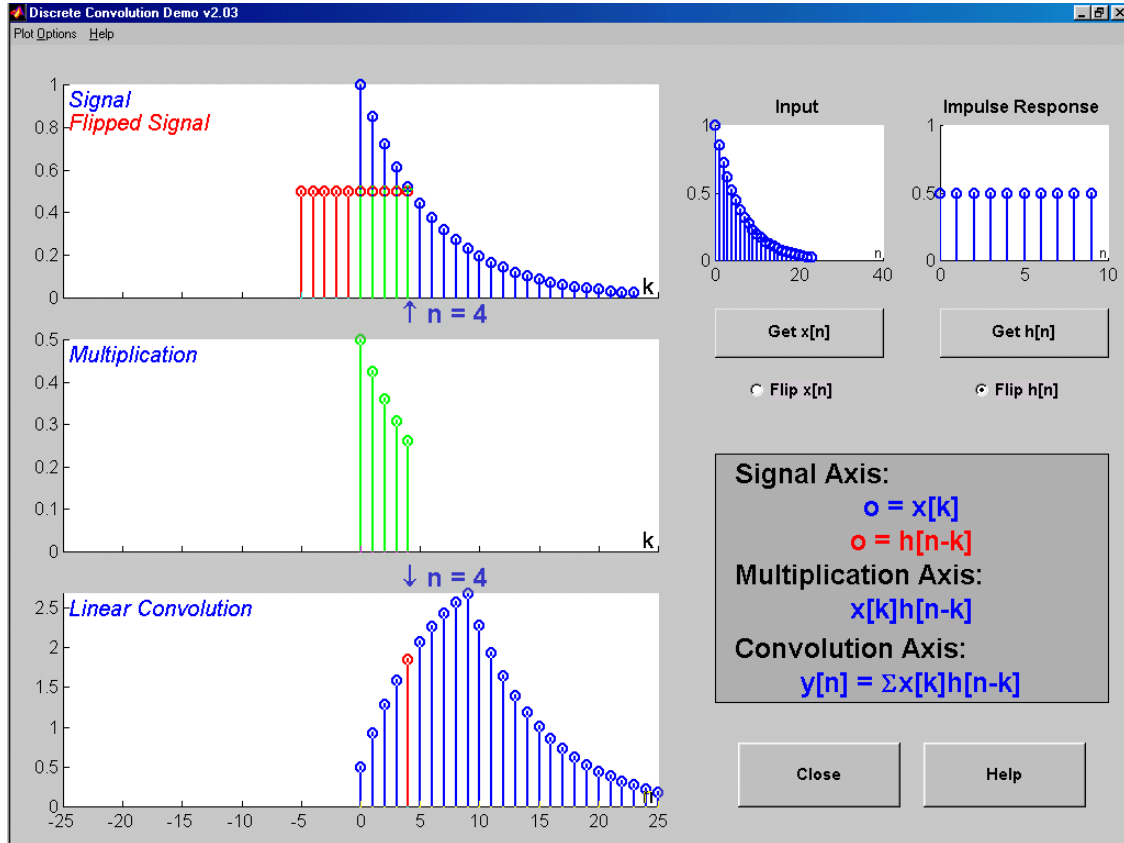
Discrete Convolution Demo v2.03
Plot Options Help

1
0.8
0.6
0.4
0.2
0
Signal
Flipped Signal
k

↑ n = 4

0.5
0.4
0.3
0.2
0.1
0
Multiplication
k

↓ n = 4

2.5
2
1.5
1
0.5
0
Linear Convolution
n
-25 -20 -15 -10 -5 0 5 10 15 20 25

Input
1
0.5
0
n
0 20 40

Impulse Response
1
0.5
0
n
0 5 10

Get x[n]

Get h[n]

Flip x[n]

Flip h[n]

Signal Axis:
o = x[k]
o = h[n-k]
Multiplication Axis:
x[k]h[n-k]
Convolution Axis:
y[n] = Σx[k]h[n-k]

Close

Help